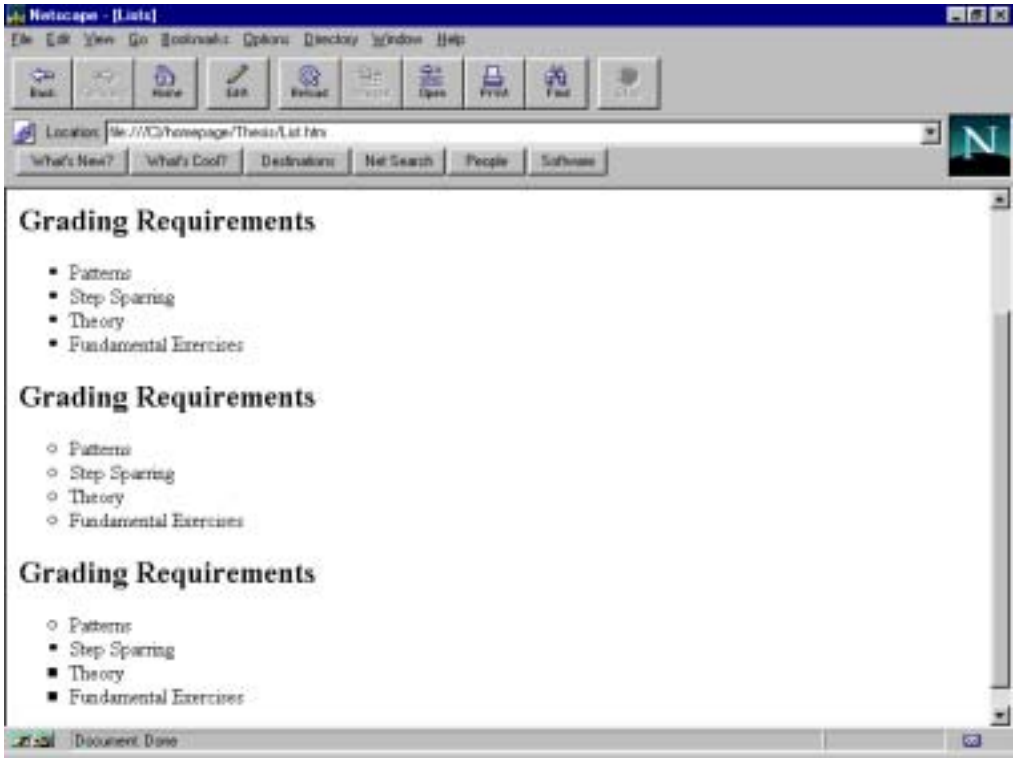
Netscape - [Lists]

File Edit View Go Bookmarks Options Directory Window Help

Back Forward Home Edit Reload Images Open Print Find Stop

Location: file:///C|/homepage/Thesis/List.htm

What's New? What's Cool? Destinations Net Search People Software

N

Grading Requirements

- Patterns
- Step Sparring
- Theory
- Fundamental Exercises

Grading Requirements

- Patterns
- Step Sparring
- Theory
- Fundamental Exercises

Grading Requirements

- Patterns
- Step Sparring
- Theory
- Fundamental Exercises

Document: Done